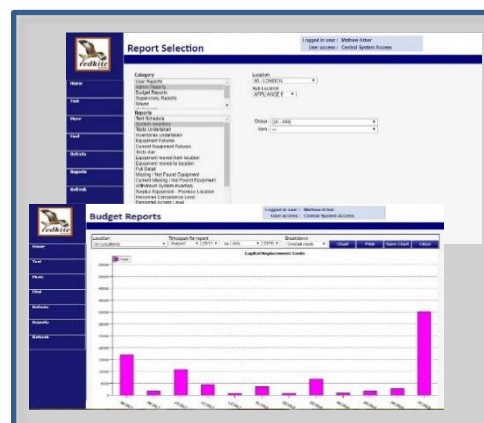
redkite

Report Selection

Logged in user : Methew Atter
User access : Central System Access

Home
Test
Move
Find
Defects
Reports
Refresh

Category
User Reports
Admin Reports
Budget Reports
Supervisory Reports
Sheets

Reports
Test Schedule
System Inventory
Tests Undertaken
Inventories undertaken
Equipment Failures
Current Equipment Failures
Tests due
Equipment moved from location
Equipment moved to location
Full Detail
Missing / Not Found Equipment
Current Missing / Not Found Equipment
Withdrawn System Inventory
Surplus Equipment - Previous Location
Personnel Competency Level
Personnel Access Level

Location
01 - LONDON
Sub Location
APPLIANCE 1

Group
Item

redkite

Budget Reports

Logged in user : Methew Atter
User access : Central System Access

Home
Test
Move
Find
Defects
Reports
Refresh

Location
All Locations
Timespan for report
August 2012 to July 2016
Breakdown
Overall costs
Chart
Print
Save Chart
Close

Capital Replacement Costs

Total